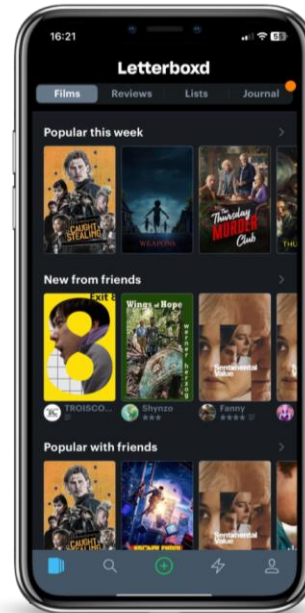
16:21

Letterboxd

Films
Reviews
Lists
Journal

Popular this week

CAUGHT STEALING

WEAPONS

The Thursday MURDER Club

THU

New from friends

Exit 8

Wings of Hope

Werner Herzog

Sentimental Value

TROISCO...

Shynzo

Fanny

Popular with friends

CAUGHT STEALING

Sentimental Value